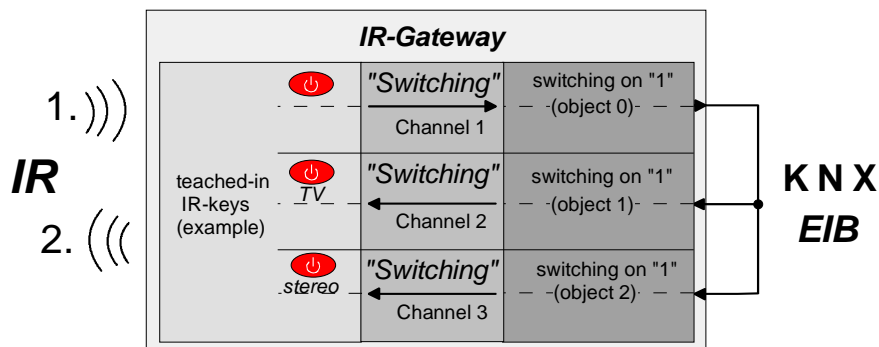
IR-Gateway

1.

IR

2.

teached-in IR-keys (example)

"Switching"
Channel 1

switching on "1"
(object 0)

TV

"Switching"
Channel 2

switching on "1"
(object 1)

stereo

"Switching"
Channel 3

switching on "1"
(object 2)

K N X
EIB